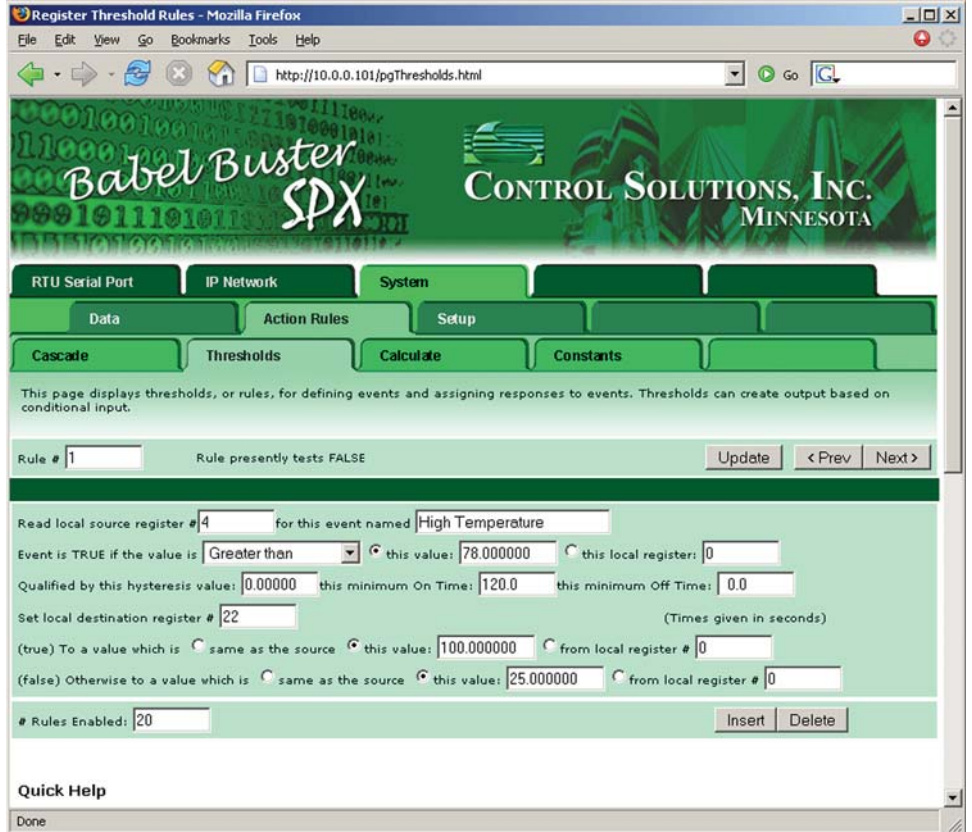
Register Threshold Rules - Mozilla Firefox

File Edit View Go Bookmarks Tools Help

http://10.0.0.101/pgThresholds.html

Go

Babel Buster SPX

Control Solutions, Inc.
Minnesota

RTU Serial Port | IP Network | System

Data | Action Rules | Setup

Cascade | Thresholds | Calculate | Constants

This page displays thresholds, or rules, for defining events and assigning responses to events. Thresholds can create output based on conditional input.

Rule # 1 Rule presently tests FALSE

Update <Prev Next>

Read local source register # 4 for this event named High Temperature

Event is TRUE if the value is Greater than this value: 78.000000 this local register: 0

Qualified by this hysteresis value: 0.00000 this minimum On Time: 120.0 this minimum Off Time: 0.0

Set local destination register # 22 (Times given in seconds)

(true) To a value which is same as the source this value: 100.000000 from local register # 0

(false) Otherwise to a value which is same as the source this value: 25.000000 from local register # 0

# Rules Enabled: 20

Insert Delete

Quick Help

Done